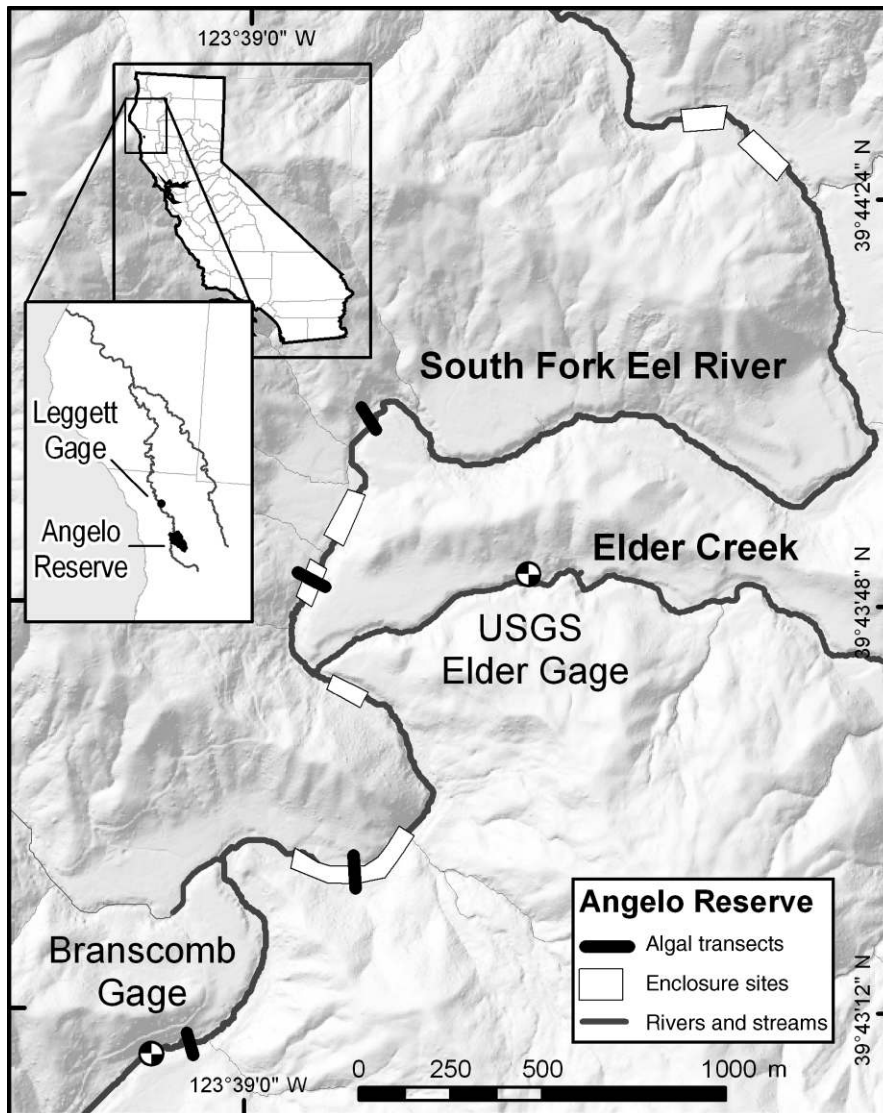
123°39'0" W

39°44'24" N

Leggett Gage

Angelo Reserve

South Fork Eel River

Elder Creek

39°43'48" N

USGS Elder Gage

Angelo Reserve

Algal transects

Enclosure sites

Rivers and streams

Branscomb Gage

39°43'12" N

123°39'0" W

0 250 500 1000 m